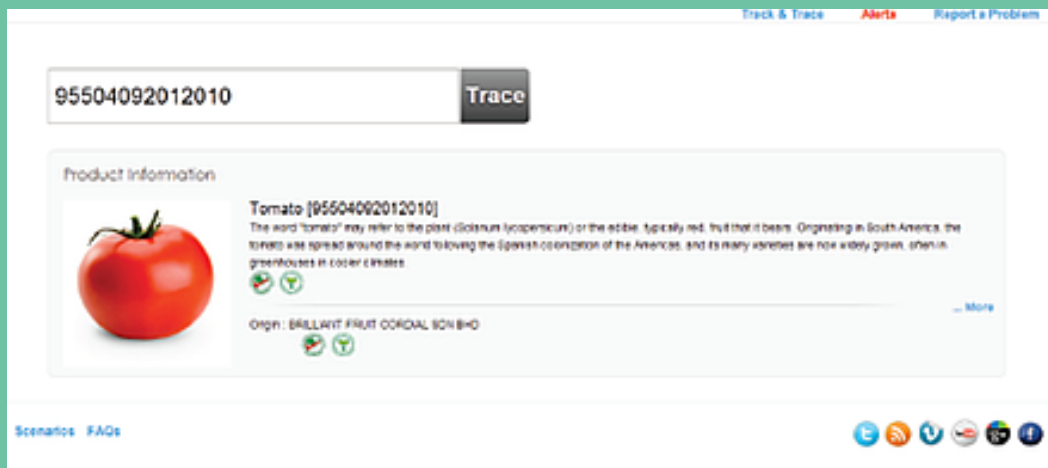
Track & Trace Alerts Report a Problem

95504092012010

Trace

Product Information

Tomato [95504092012010]

The word "tomato" may refer to the plant (Solanum lycopersicum) or the edible, typically red, fruit that it bears. Originating in South America, the tomato was spread around the world following the Spanish colonization of the Americas, and its many varieties are now widely grown, often in greenhouses in cooler climates.

... More

Origin : BRILLIANT FRUIT CORDIAL SDN BHD

Scenarios FAQs